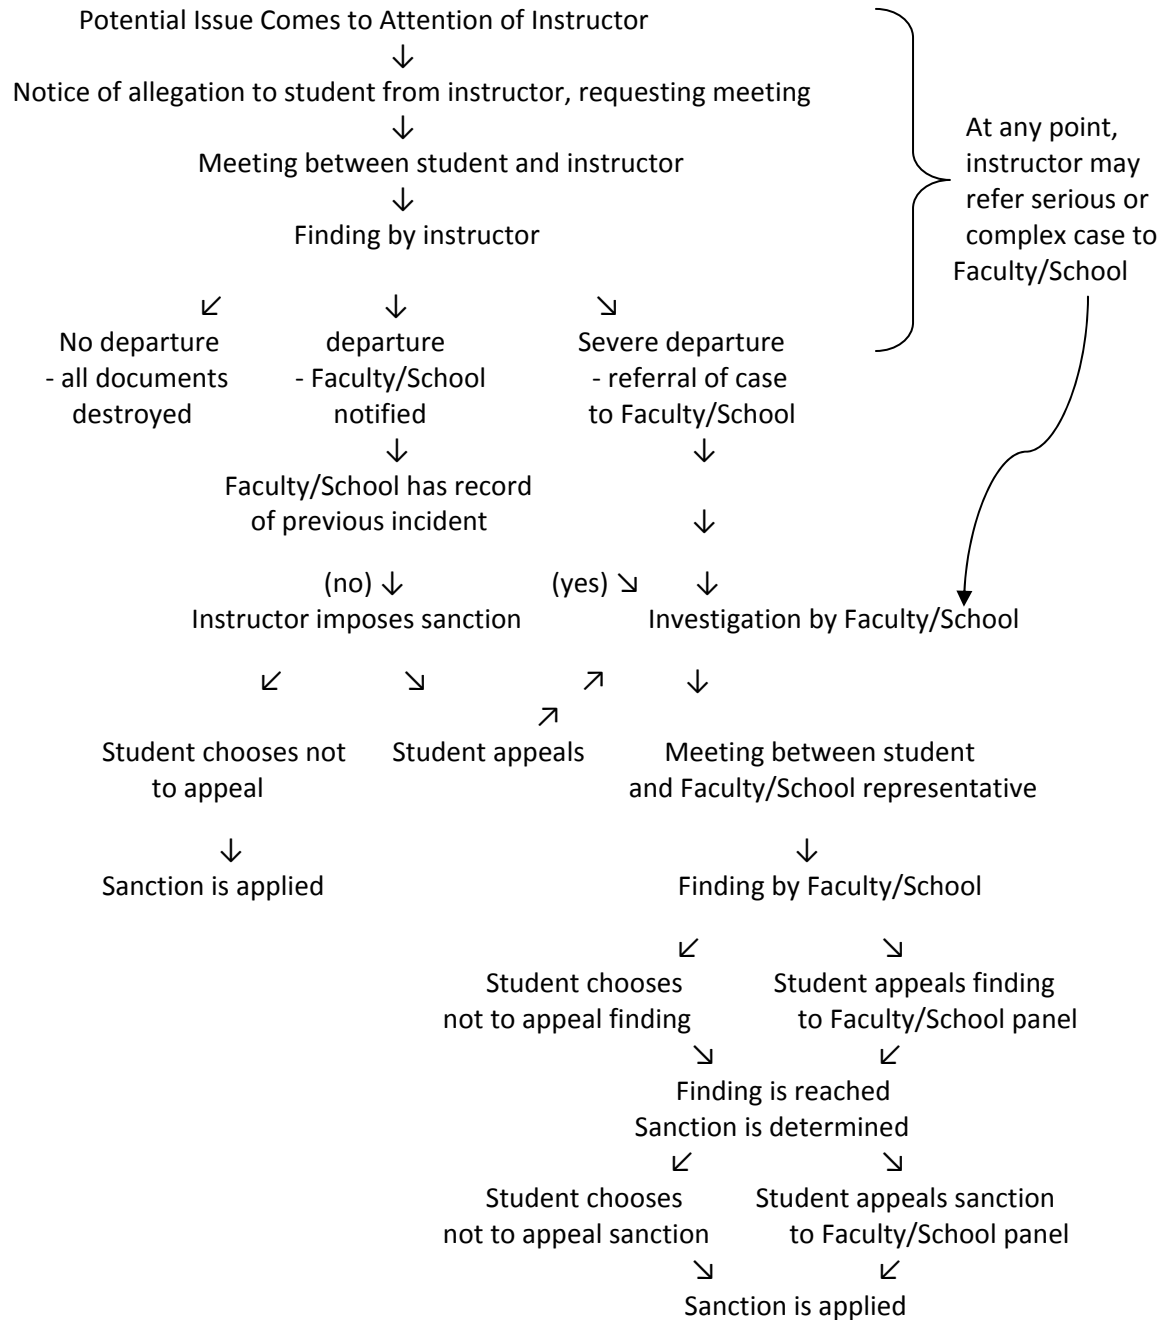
Potential Issue Comes to Attention of Instructor
↓
Notice of allegation to student from instructor, requesting meeting
↓
Meeting between student and instructor
↓
Finding by instructor

At any point, instructor may refer serious or complex case to Faculty/School

↙ ↓ ↘

No departure - all documents destroyed

departure - Faculty/School notified
↓
Faculty/School has record of previous incident

Severe departure - referral of case to Faculty/School
↓
↓
↓

(no) ↓ (yes) ↘

Instructor imposes sanction

Investigation by Faculty/School

↙ ↘ ↗ ↓
↗

Student chooses not to appeal
↓
Sanction is applied

Student appeals

Meeting between student and Faculty/School representative
↓
Finding by Faculty/School

↙ ↘

Student chooses not to appeal finding

Student appeals finding to Faculty/School panel

↘ ↙

Finding is reached
Sanction is determined

↙ ↘

Student chooses not to appeal sanction

Student appeals sanction to Faculty/School panel

↘ ↙

Sanction is applied